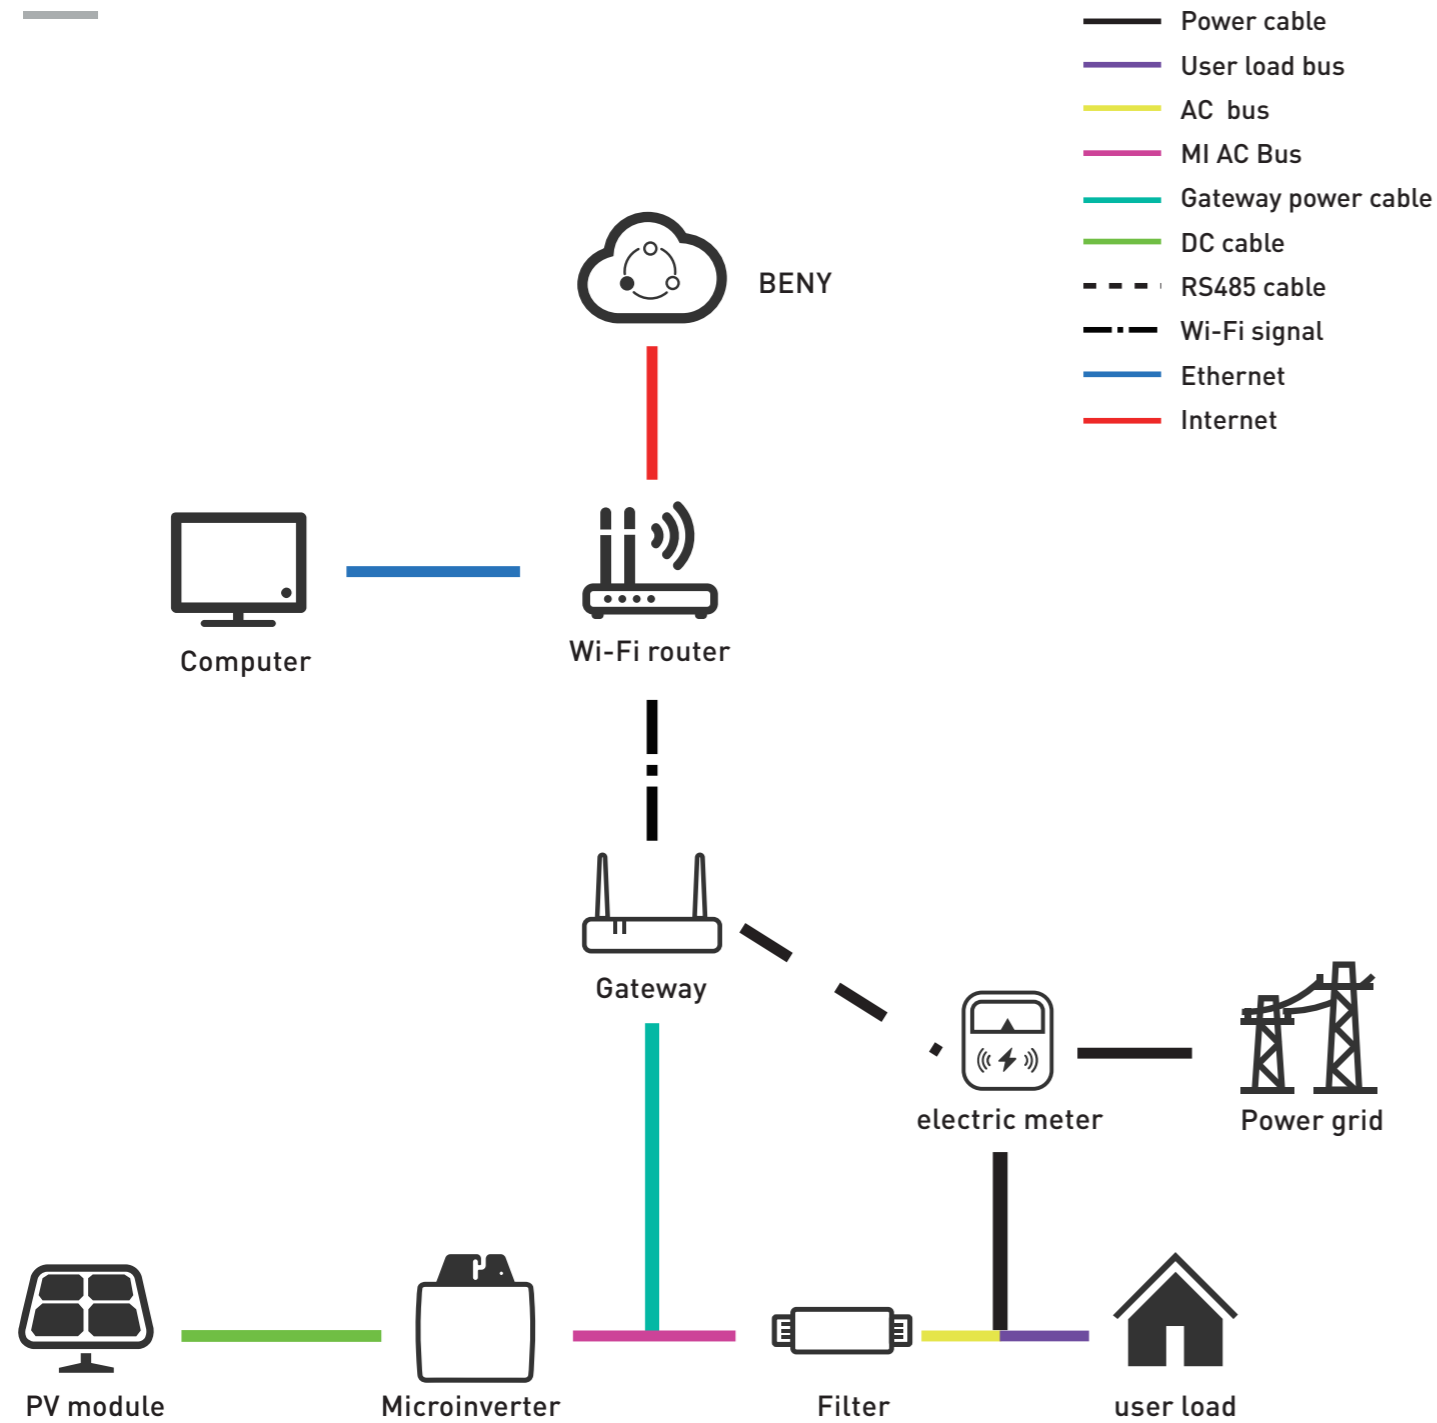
Power cable
User load bus
AC bus
MI AC Bus
Gateway power cable
DC cable
RS485 cable
Wi-Fi signal
Ethernet
Internet

BENY

Computer

Wi-Fi router

Gateway

electric meter

Power grid

PV module

Microinverter

Filter

user load